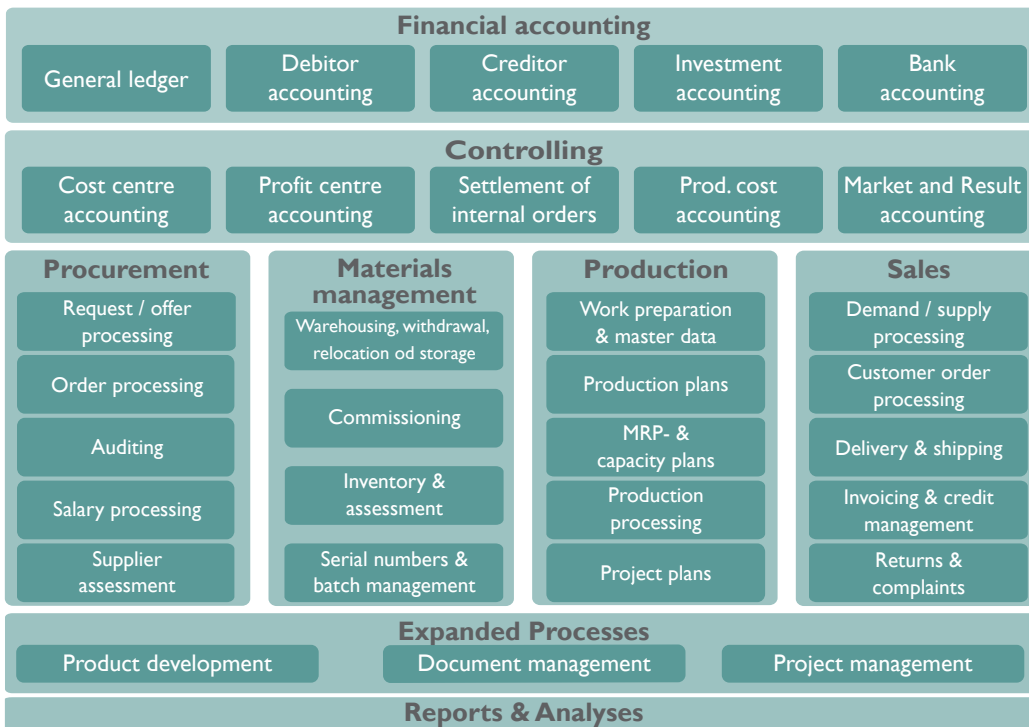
Financial accounting

General ledger

Debitor accounting

Creditor accounting

Investment accounting

Bank accounting

Controlling

Cost centre accounting

Profit centre accounting

Settlement of internal orders

Prod. cost accounting

Market and Result accounting

Procurement

Request / offer processing

Order processing

Auditing

Salary processing

Supplier assessment

Materials management

Warehousing, withdrawal, relocation od storage

Commissioning

Inventory & assessment

Serial numbers & batch management

Production

Work preparation & master data

Production plans

MRP- & capacity plans

Production processing

Project plans

Sales

Demand / supply processing

Customer order processing

Delivery & shipping

Invoicing & credit management

Returns & complaints

Expanded Processes

Product development

Document management

Project management

Reports & Analyses